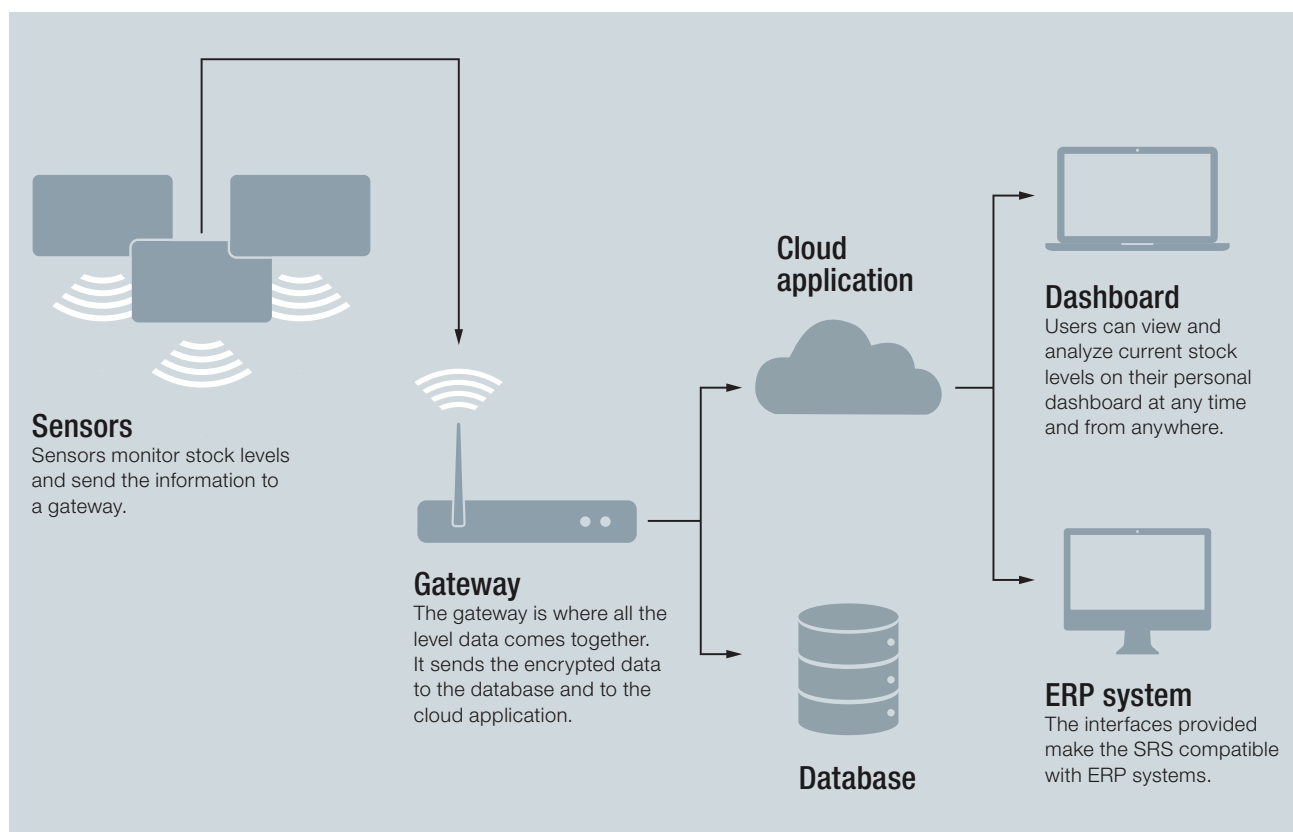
Sensors
Sensors monitor stock levels and send the information to a gateway.

Gateway
The gateway is where all the level data comes together. It sends the encrypted data to the database and to the cloud application.

Cloud application

Database

Dashboard
Users can view and analyze current stock levels on their personal dashboard at any time and from anywhere.

ERP system
The interfaces provided make the SRS compatible with ERP systems.